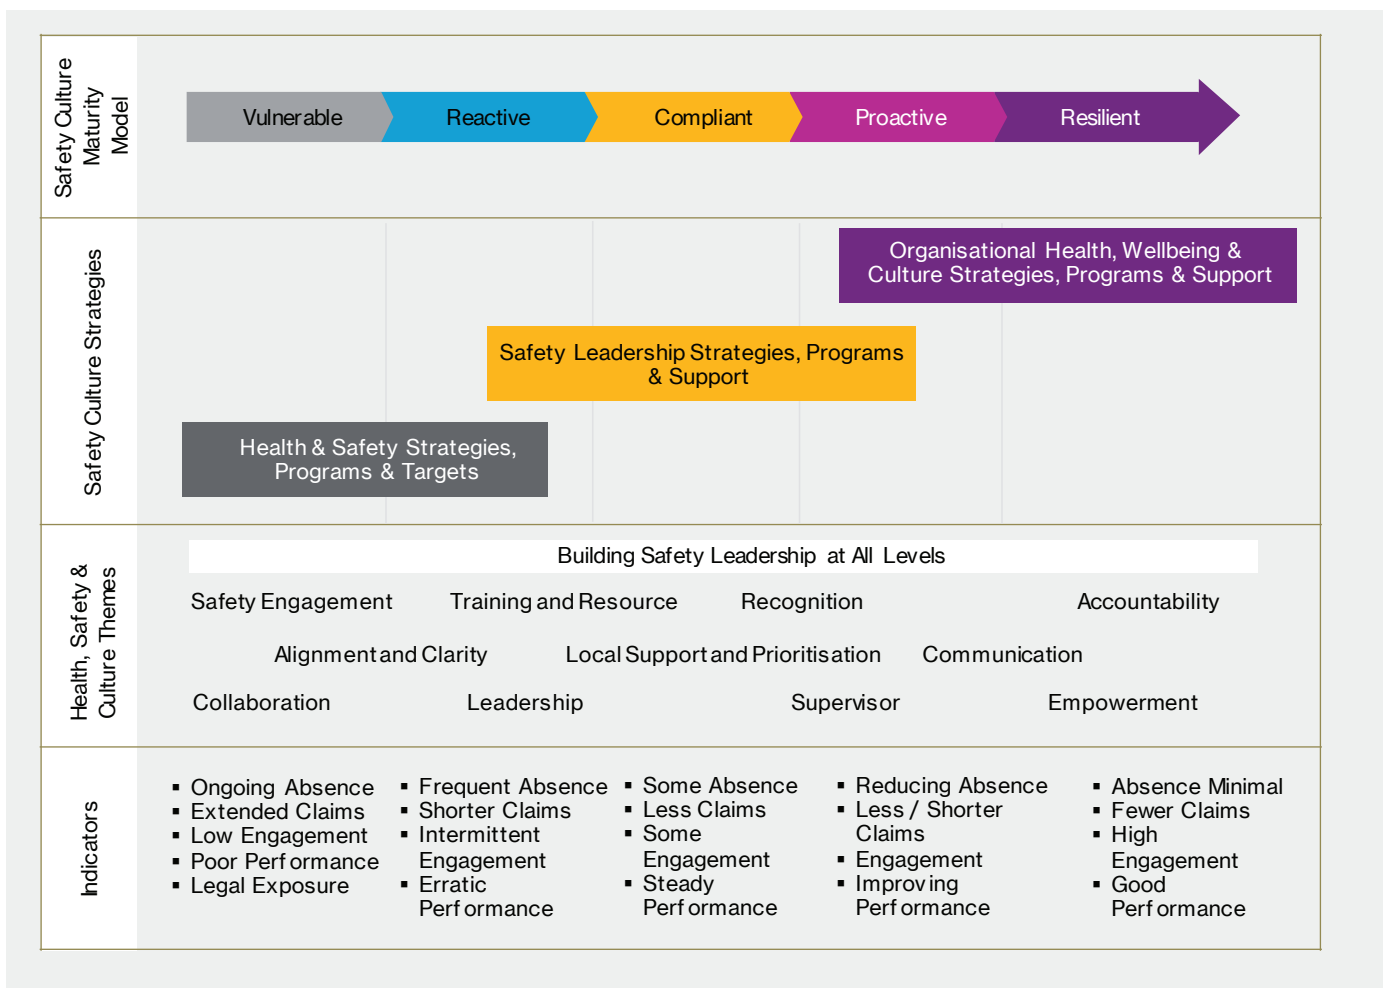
Safety Culture Maturity Model

Vulnerable

Reactive

Compliant

Proactive

Resilient

Safety Culture Strategies

Organisational Health, Wellbeing & Culture Strategies, Programs & Support

Safety Leadership Strategies, Programs & Support

Health & Safety Strategies, Programs & Targets

Health, Safety & Culture Themes

Building Safety Leadership at All Levels

Safety Engagement

Training and Resource

Recognition

Accountability

Alignment and Clarity

Local Support and Prioritisation

Communication

Collaboration

Leadership

Supervisor

Empowerment

Indicators

▪ Ongoing Absence
▪ Extended Claims
▪ Low Engagement
▪ Poor Performance
▪ Legal Exposure

▪ Frequent Absence
▪ Shorter Claims
▪ Intermittent Engagement
▪ Erratic Performance

▪ Some Absence
▪ Less Claims
▪ Some Engagement
▪ Steady Performance

▪ Reducing Absence
▪ Less / Shorter Claims
▪ Engagement
▪ Improving Performance

▪ Absence Minimal
▪ Fewer Claims
▪ High Engagement
▪ Good Performance